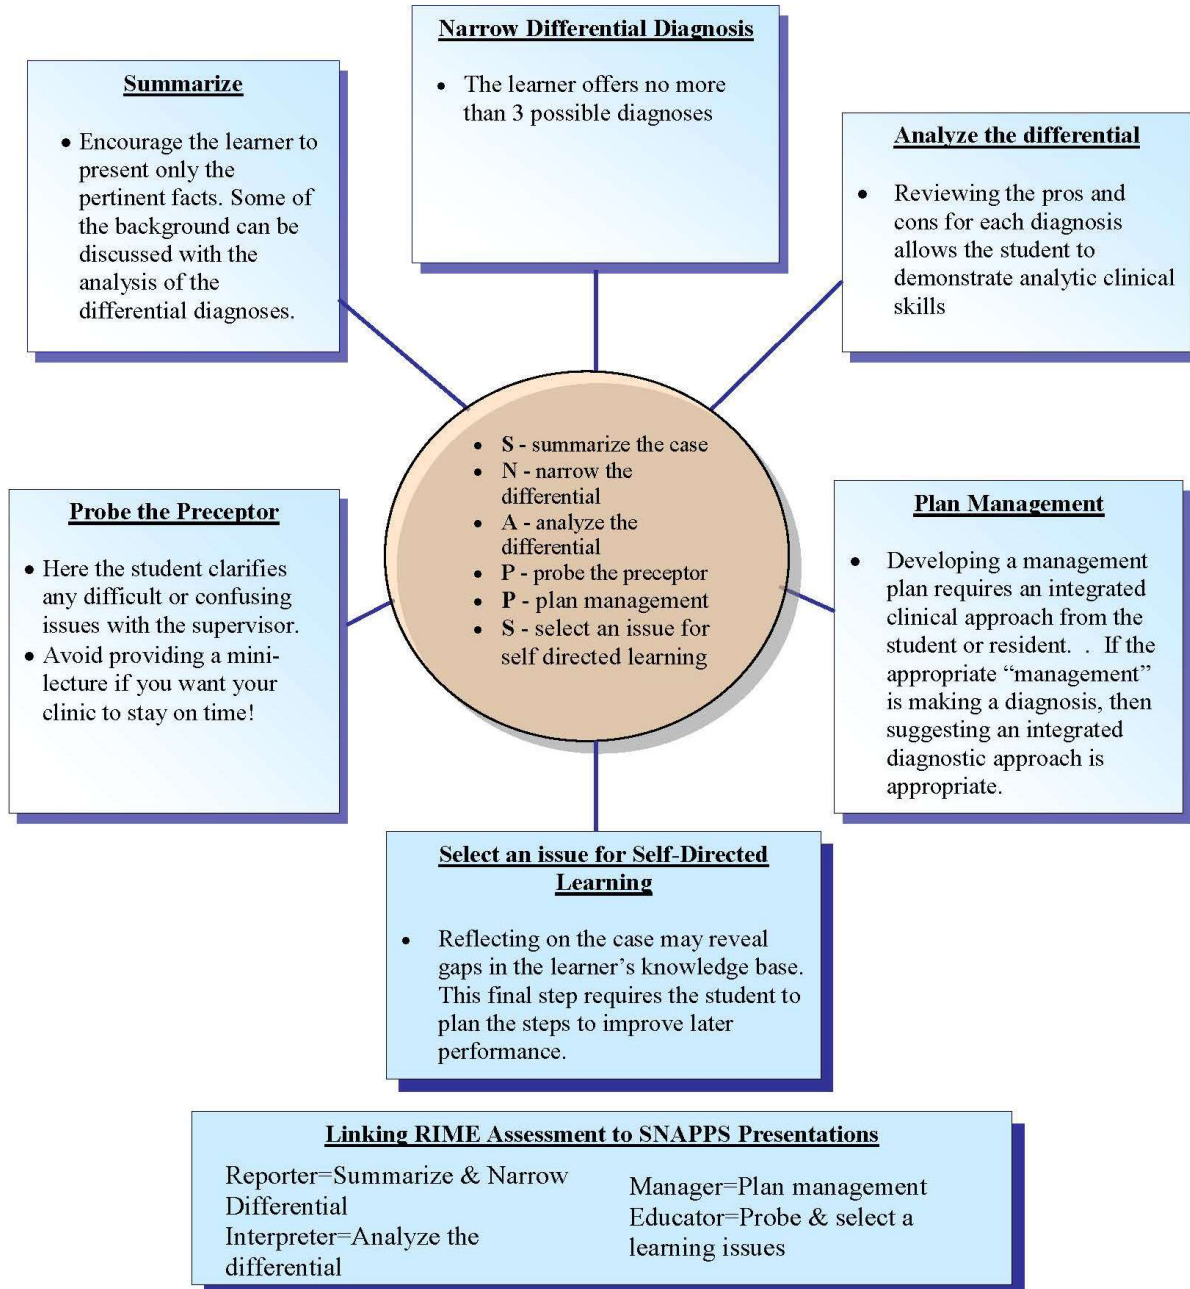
Summarize

- Encourage the learner to present only the pertinent facts. Some of the background can be discussed with the analysis of the differential diagnoses.

Narrow Differential Diagnosis

- The learner offers no more than 3 possible diagnoses

Analyze the differential

- Reviewing the pros and cons for each diagnosis allows the student to demonstrate analytic clinical skills

- **S** - summarize the case
- **N** - narrow the differential
- **A** - analyze the differential
- **P** - probe the preceptor
- **P** - plan management
- **S** - select an issue for self directed learning

Probe the Preceptor

- Here the student clarifies any difficult or confusing issues with the supervisor.
- Avoid providing a mini-lecture if you want your clinic to stay on time!

Plan Management

- Developing a management plan requires an integrated clinical approach from the student or resident. . If the appropriate "management" is making a diagnosis, then suggesting an integrated diagnostic approach is appropriate.

Select an issue for Self-Directed Learning

- Reflecting on the case may reveal gaps in the learner's knowledge base. This final step requires the student to plan the steps to improve later performance.

Linking RIME Assessment to SNAPPS Presentations

Reporter=Summarize & Narrow Differential
Interpreter=Analyze the differential

Manager=Plan management
Educator=Probe & select a learning issues